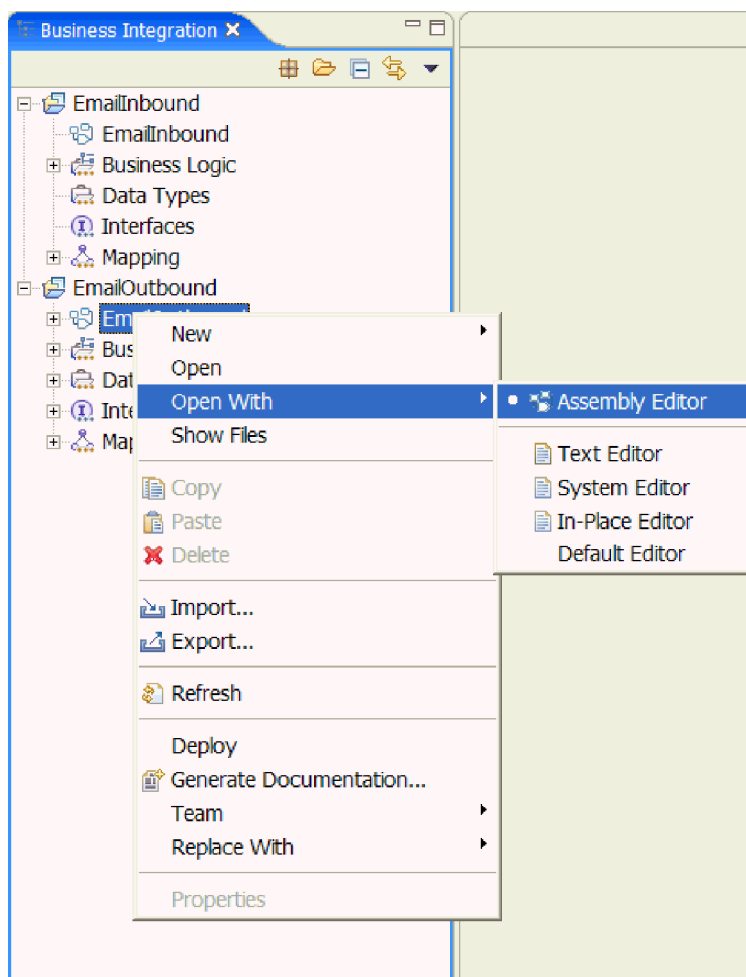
Business Integration ✕

EmailInbound
EmailInbound
Business Logic
Data Types
Interfaces
Mapping
EmailOutbound
Em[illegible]
Bus
Dat
Inte
Map

New
Open
Open With
Show Files
Copy
Paste
Delete
Import...
Export...
Refresh
Deploy
Generate Documentation...
Team
Replace With
Properties

Assembly Editor
Text Editor
System Editor
In-Place Editor
Default Editor